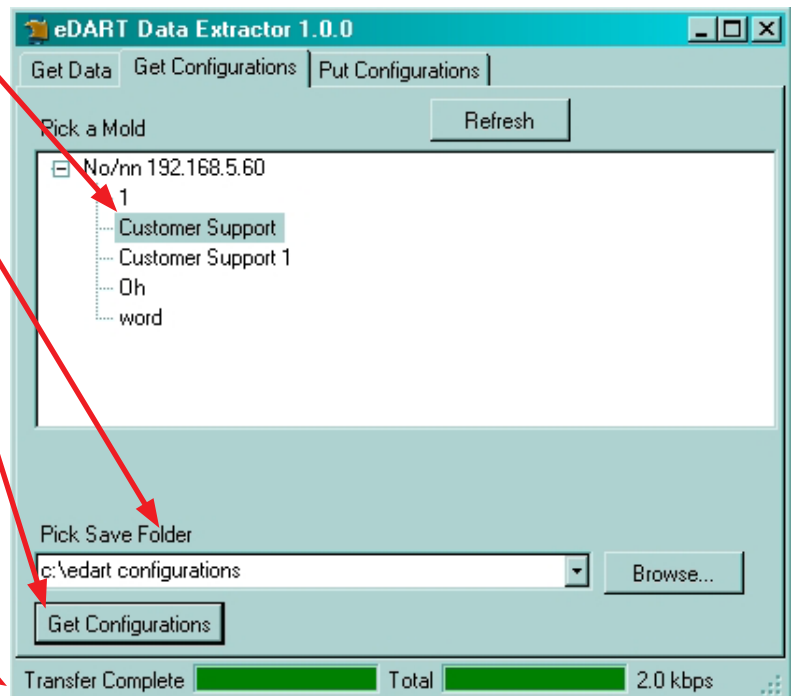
eDART Data Extractor 1.0.0

Get Data | Get Configurations | Put Configurations

Pick a Mold

Refresh

No/nn 192.168.5.60
1
Customer Support
Customer Support 1
Oh
word

Pick Save Folder

c:\edart configurations

Browse...

Get Configurations

Transfer Complete

Total

2.0 kbps